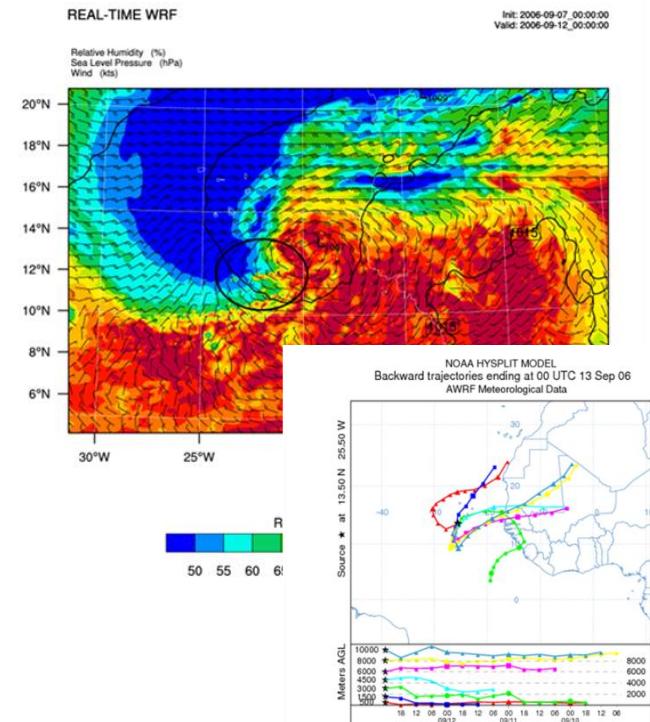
REAL-TIME WRF

Init: 2006-09-07_00:00:00
Valid: 2006-09-12_00:00:00

Relative Humidity (%)
Sea Level Pressure (hPa)
Wind (kts)

20°N
18°N
16°N
14°N
12°N
10°N
8°N
6°N

30°W
25°W

1015
1015

R

50 55 60 6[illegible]

NOAA HYSPLIT MODEL
Backward trajectories ending at 00 UTC 13 Sep 06
AWRF Meteorological Data

Source ★ at 13.50 N 25.50 W

30
-40
20
0

Meters AGL
10000
8000
6000
4500
3000
1500
500

8000
6000
4000
2000

18 12 06 00 18 12 06 00 18 12 06 00 18 12 06
09/12
09/11
09/10